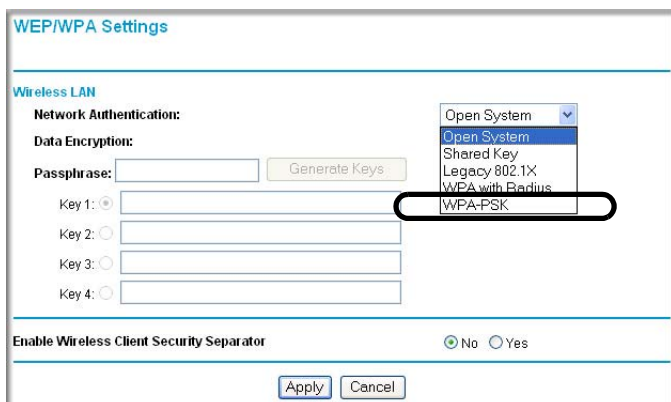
WEP/WPA Settings

Wireless LAN
Network Authentication: Open System
Data Encryption:
Passphrase: Generate Keys

Open System
Shared Key
Legacy 802.1X
WPA with Radius
WPA-PSK

Key 1:
Key 2:
Key 3:
Key 4:

Enable Wireless Client Security Separator No Yes

Apply Cancel